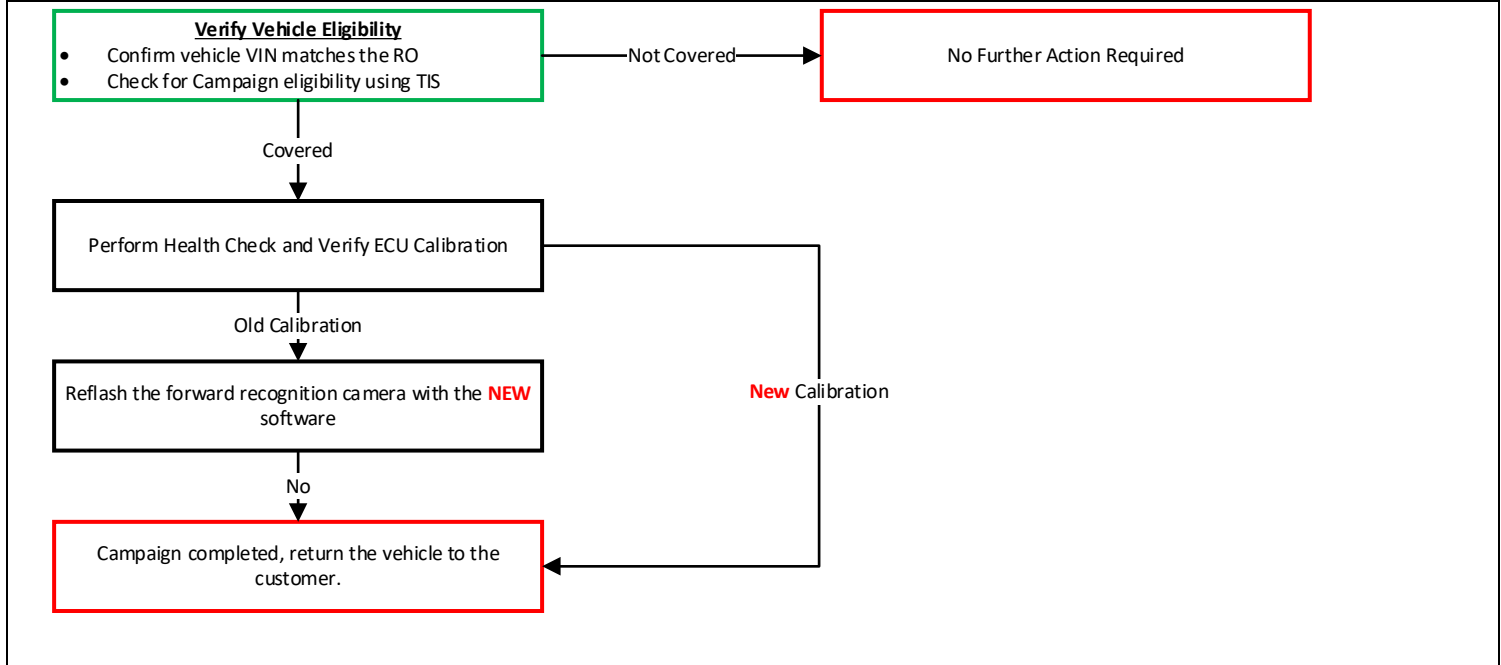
**Verify Vehicle Eligibility**
- Confirm vehicle VIN matches the RO
- Check for Campaign eligibility using TIS

Not Covered

No Further Action Required

Covered

Perform Health Check and Verify ECU Calibration

Old Calibration

New Calibration

Reflash the forward recognition camera with the NEW software

No

Campaign completed, return the vehicle to the customer.